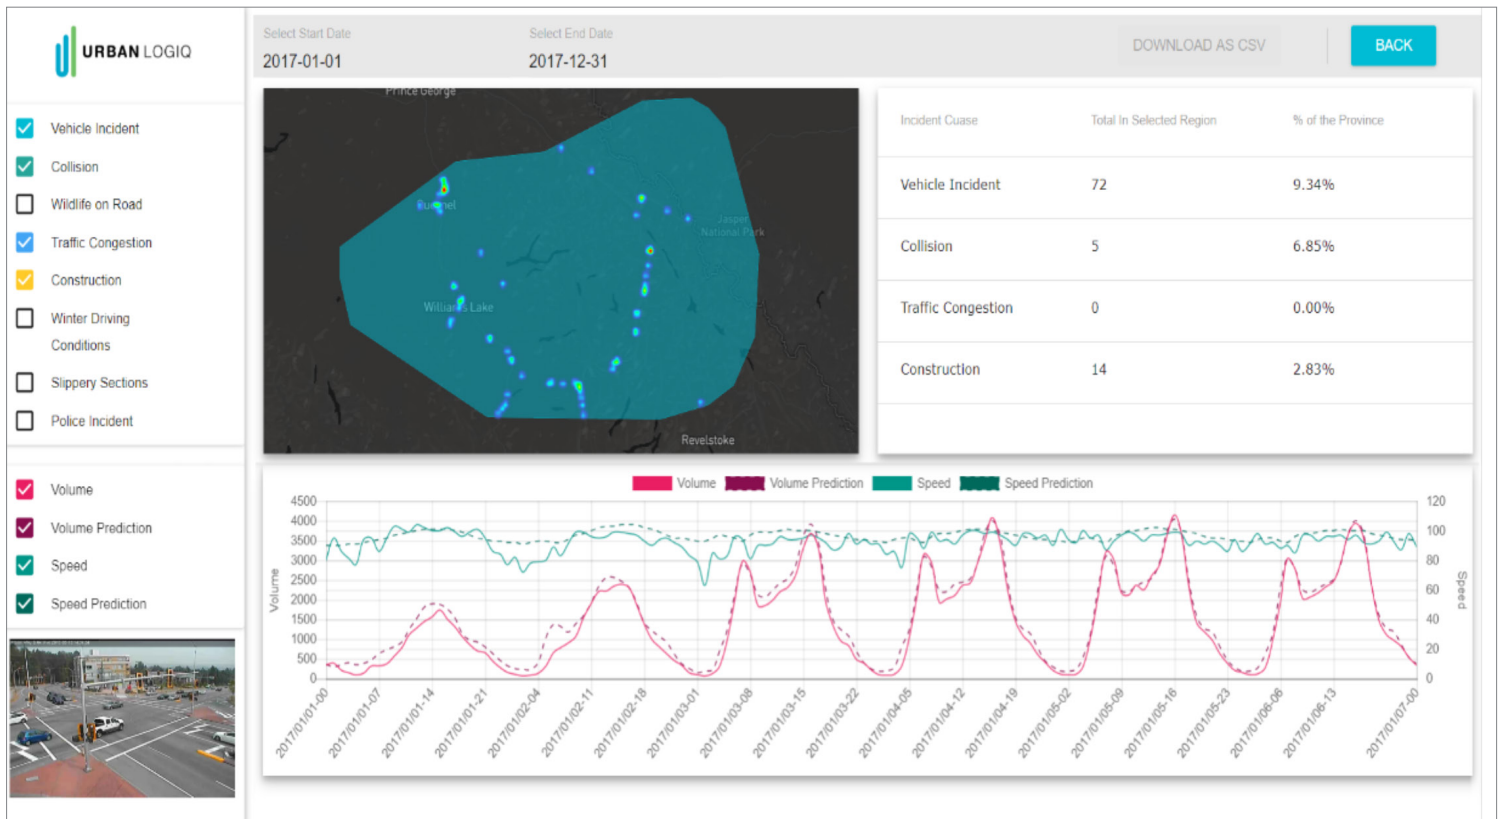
URBAN LOGIQ

Vehicle Incident
Collision
Wildlife on Road
Traffic Congestion
Construction
Winter Driving Conditions
Slippery Sections
Police Incident

Volume
Volume Prediction
Speed
Speed Prediction

Select Start Date
2017-01-01
Select End Date
2017-12-31
DOWNLOAD AS CSV
BACK

Prince George
Quesnel
Jasper National Park
Williams Lake
Revelstoke

| Incident Cuase | Total In Selected Region | % of the Province |
|---|---|---|
| Vehicle Incident | 72 | 9.34% |
| Collision | 5 | 6.85% |
| Traffic Congestion | 0 | 0.00% |
| Construction | 14 | 2.83% |

Volume  Volume Prediction  Speed  Speed Prediction

Volume
4500
4000
3500
3000
2500
2000
1500
1000
500
0

Speed
120
100
80
60
40
20
0

2017/01/01-00
2017/01/01-07
2017/01/01-14
2017/01/01-21
2017/01/02-04
2017/01/02-11
2017/01/02-18
2017/01/03-01
2017/01/03-08
2017/01/03-15
2017/01/03-22
2017/01/04-05
2017/01/04-12
2017/01/04-19
2017/01/05-02
2017/01/05-09
2017/01/05-16
2017/01/05-23
2017/01/06-06
2017/01/06-13
2017/01/07-00